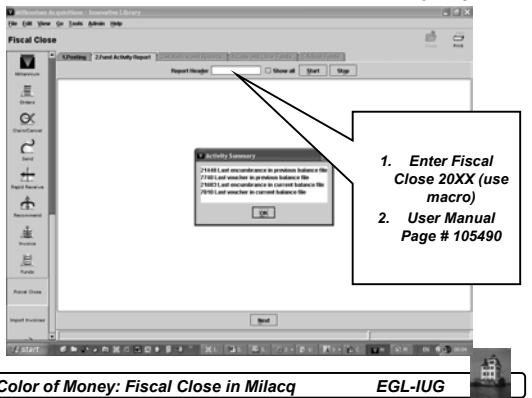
Millennium Acquisitions - Innovative Library
File Edit View Go Tools Admin Help
Fiscal Close
Close Print
Millennium
Orders
Claim/Cancel
Send
Rapid Receive
Recommend
Invoices
Funds
Fiscal Close
Import Invoices
1.Posting 2.Fund Activity Report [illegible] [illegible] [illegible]
Report Header Show all Start Stop
Activity Summary
21448 Last encumbrance in previous balance file
7740 Last voucher in previous balance file
21663 Last encumbrance in current balance file
7810 Last voucher in current balance file
OK
1. Enter Fiscal Close 20XX (use macro)
2. User Manual Page # 105490
Next
start
Color of Money: Fiscal Close in Milacq EGL-IUG